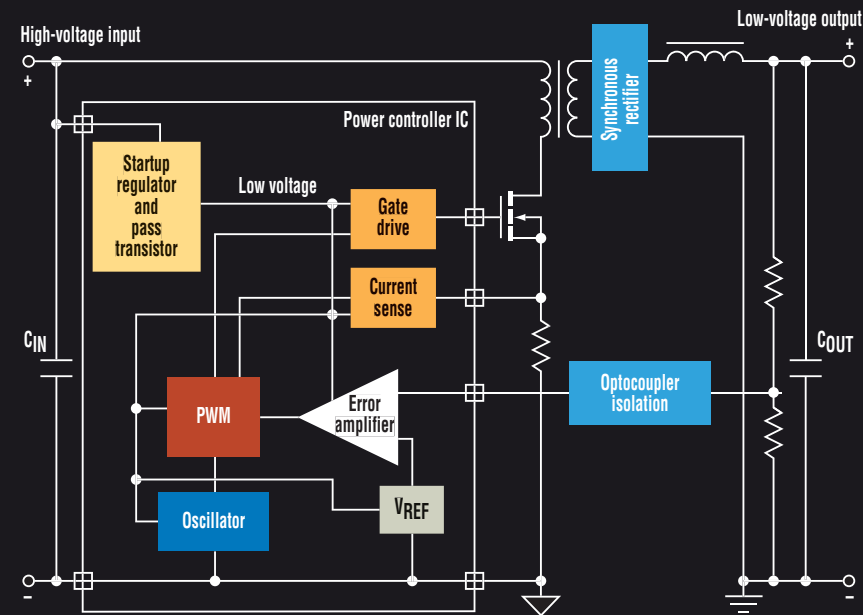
High-voltage input

+

Low-voltage output

+

Power controller IC

Synchronous rectifier

Startup regulator and pass transistor

Low voltage

Gate drive

Current sense

$C_{IN}$

$C_{OUT}$

PWM

Error amplifier

Optocoupler isolation

Oscillator

$V_{REF}$

-

-